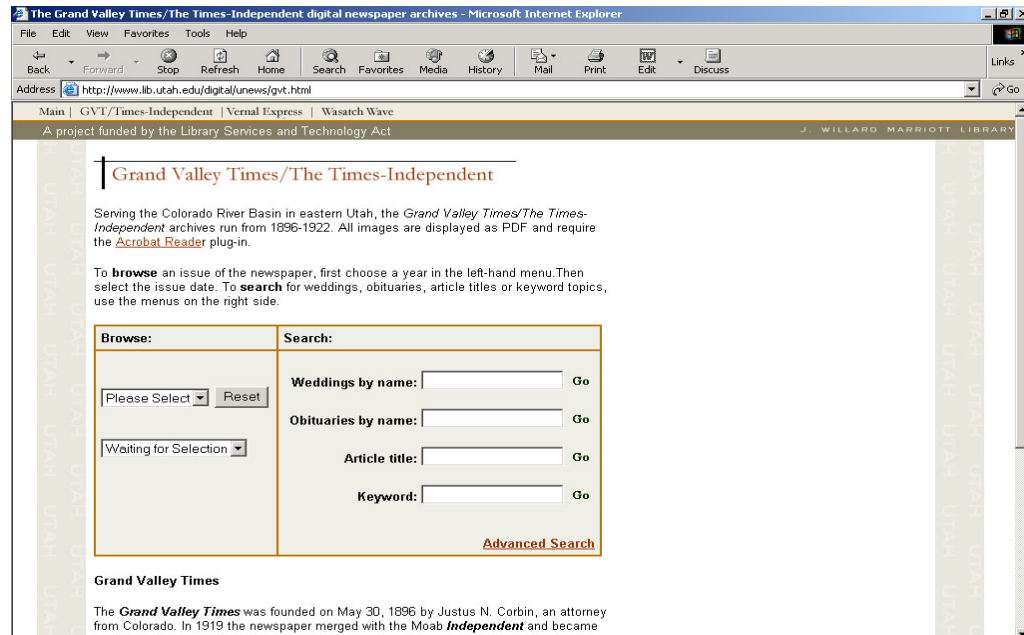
The Grand Valley Times/The Times-Independent digital newspaper archives - Microsoft Internet Explorer

File Edit View Favorites Tools Help

Back Forward Stop Refresh Home Search Favorites Media History Mail Print Edit Discuss Links

Address http://www.lib.utah.edu/digital/unews/gvt.html Go

Main | GVT/Times-Independent | Vernal Express | Wasatch Wave

A project funded by the Library Services and Technology Act J. WILLARD MARRIOTT LIBRARY

Grand Valley Times/The Times-Independent

Serving the Colorado River Basin in eastern Utah, the *Grand Valley Times/The Times-Independent* archives run from 1896-1922. All images are displayed as PDF and require the Acrobat Reader plug-in.

To **browse** an issue of the newspaper, first choose a year in the left-hand menu.Then select the issue date. To **search** for weddings, obituaries, article titles or keyword topics, use the menus on the right side.

| Browse: | Search: |
|---|---|
| Please Select Reset<br>Waiting for Selection | Weddings by name: Go<br>Obituaries by name: Go<br>Article title: Go<br>Keyword: Go<br>Advanced Search |

**Grand Valley Times**

The ***Grand Valley Times*** was founded on May 30, 1896 by Justus N. Corbin, an attorney from Colorado. In 1919 the newspaper merged with the Moab ***Independent*** and became